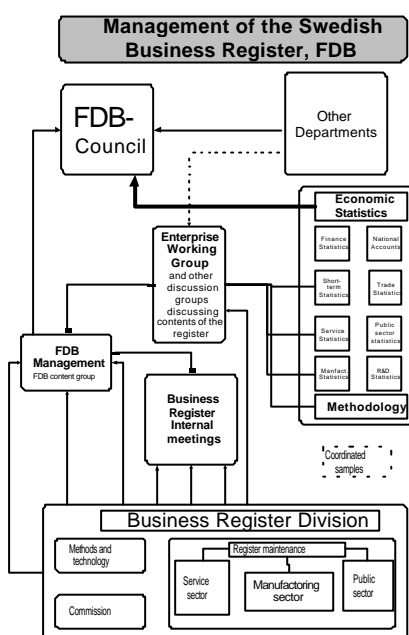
Management of the Swedish Business Register, FDB

FDB-Council

Other Departments

Economic Statistics

Finance Statistics

National Accounts

Short-term Statistics

Trade Statistics

Service Statistics

Public sector statistics

Manfact. Statistics

R&D Statistics

Methodology

Enterprise Working Group and other discussion groups discussing contents of the register

FDB Management
FDB content group

Business Register Internal meetings

Coordinated samples

Business Register Division

Methods and technology

Commission

Register maintenance

Service sector

Manufactoring sector

Public sector